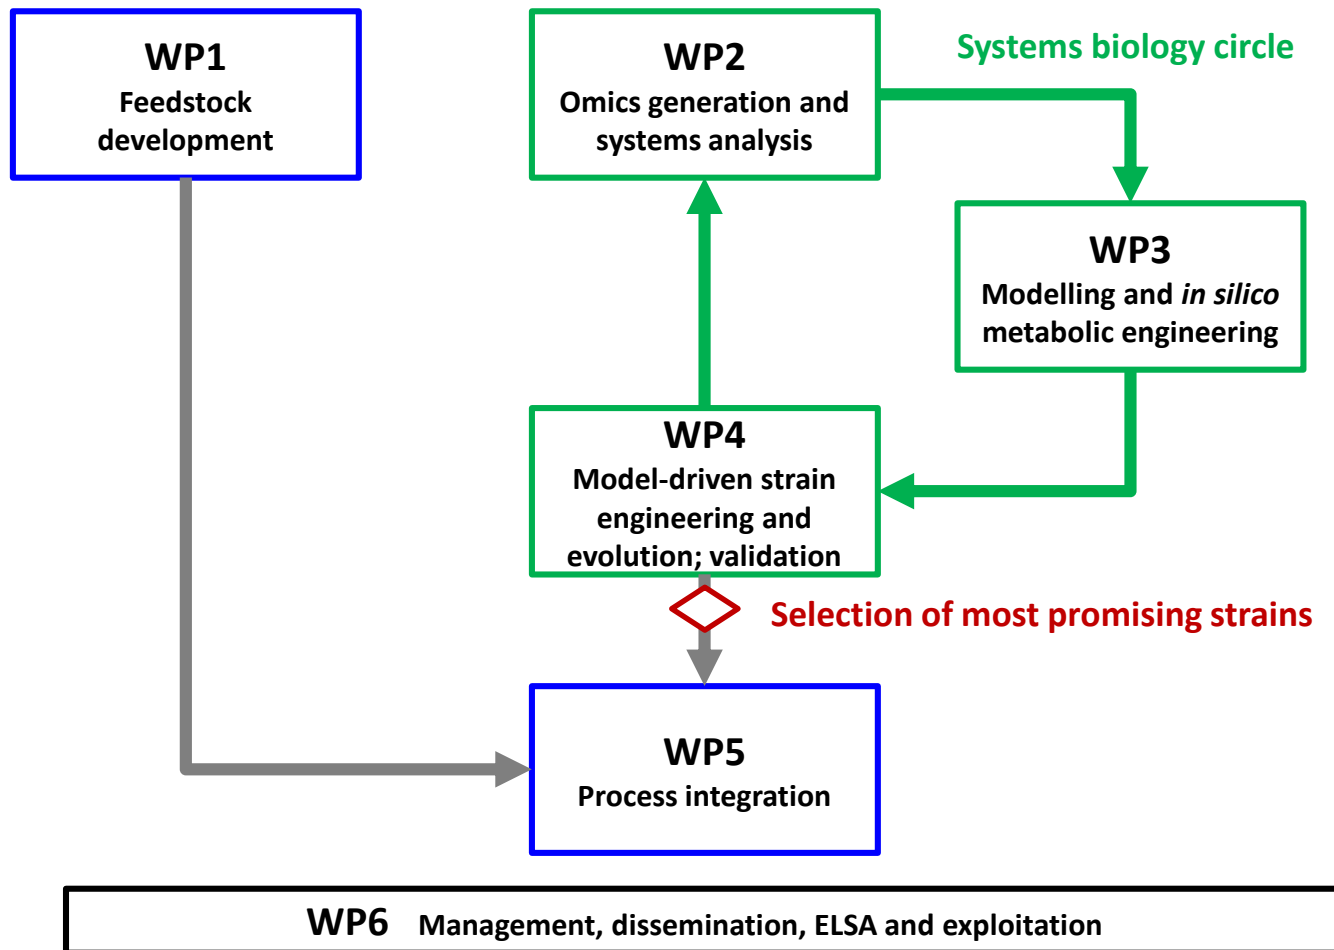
WP1
Feedstock development

WP2
Omics generation and systems analysis

Systems biology circle

WP3
Modelling and *in silico* metabolic engineering

WP4
Model-driven strain engineering and evolution; validation

Selection of most promising strains

WP5
Process integration

WP6 Management, dissemination, ELSA and exploitation